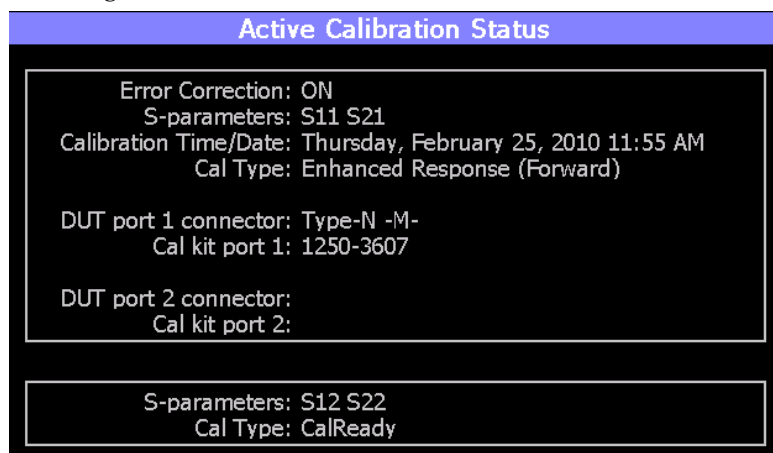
Active Calibration Status

Error Correction: ON
S-parameters: S11 S21
Calibration Time/Date: Thursday, February 25, 2010 11:55 AM
Cal Type: Enhanced Response (Forward)

DUT port 1 connector: Type-N -M-
Cal kit port 1: 1250-3607

DUT port 2 connector:
Cal kit port 2:

S-parameters: S12 S22
Cal Type: CalReady